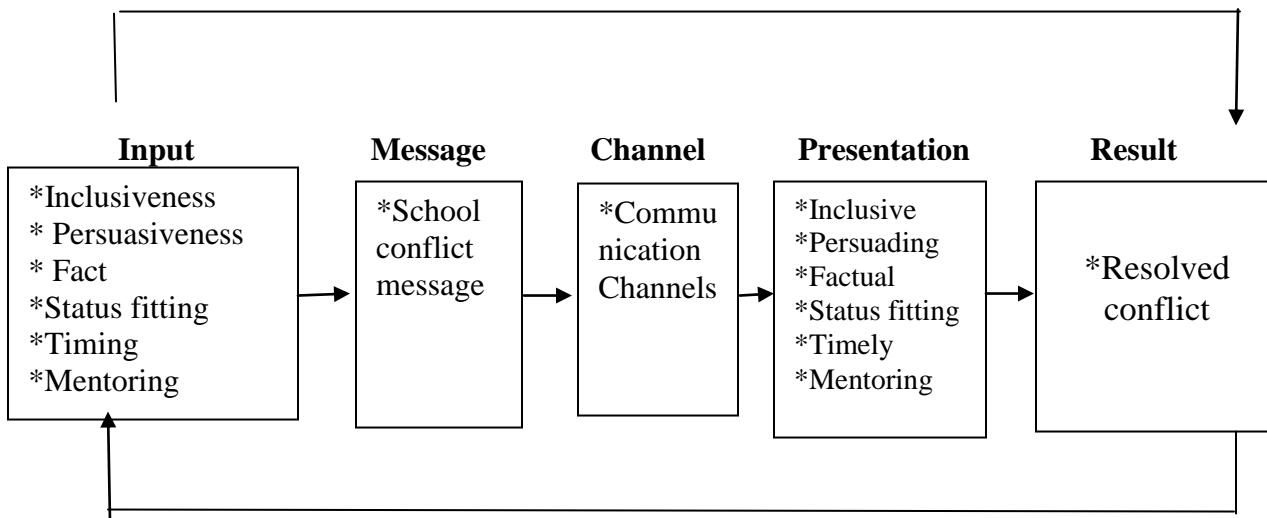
**Input**
*Inclusiveness
* Persuasiveness
* Fact
*Status fitting
*Timing
*Mentoring

**Message**
*School conflict message

**Channel**
*Communication Channels

**Presentation**
*Inclusive
*Persuading
*Factual
*Status fitting
*Timely
*Mentoring

**Result**
*Resolved conflict